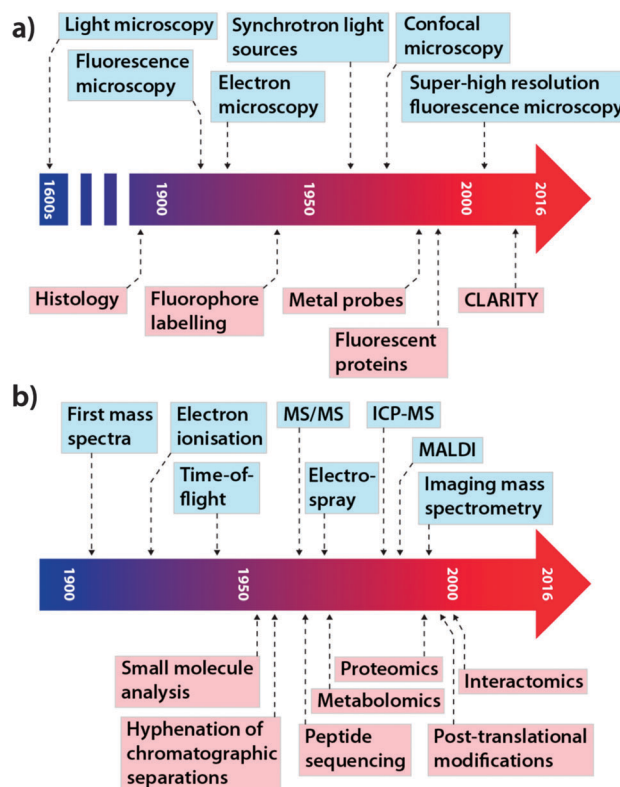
a)

Light microscopy

Fluorescence microscopy

Electron microscopy

Synchrotron light sources

Confocal microscopy

Super-high resolution fluorescence microscopy

1600s

1900

1950

2000

2016

Histology

Fluorophore labelling

Metal probes

Fluorescent proteins

CLARITY

b)

First mass spectra

Electron ionisation

Time-of-flight

MS/MS

Electro-spray

ICP-MS

MALDI

Imaging mass spectrometry

1900

1950

2000

2016

Small molecule analysis

Hyphenation of chromatographic separations

Peptide sequencing

Metabolomics

Proteomics

Interactomics

Post-translational modifications